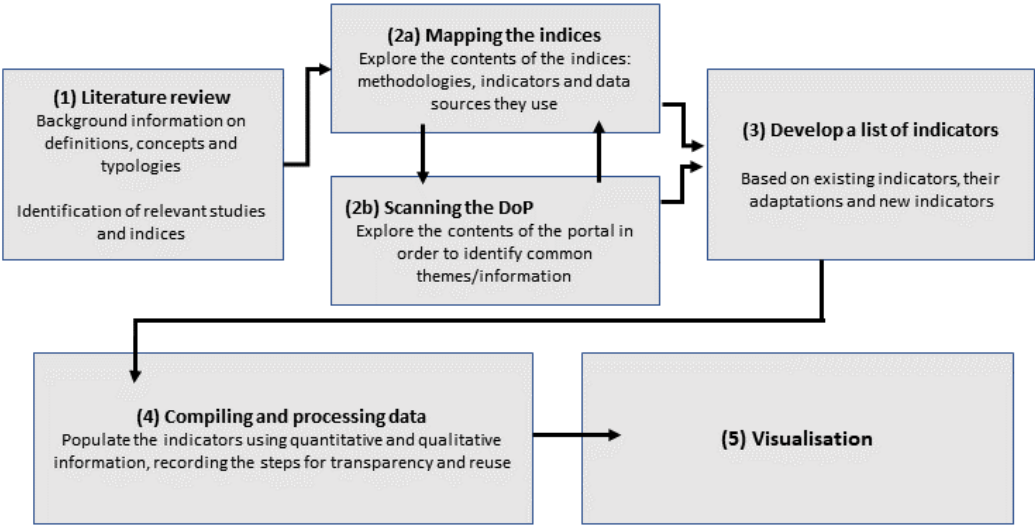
(1) Literature review
Background information on definitions, concepts and typologies

Identification of relevant studies and indices

(2a) Mapping the indices
Explore the contents of the indices: methodologies, indicators and data sources they use

(2b) Scanning the DoP
Explore the contents of the portal in order to identify common themes/information

(3) Develop a list of indicators

Based on existing indicators, their adaptations and new indicators

(4) Compiling and processing data
Populate the indicators using quantitative and qualitative information, recording the steps for transparency and reuse

(5) Visualisation